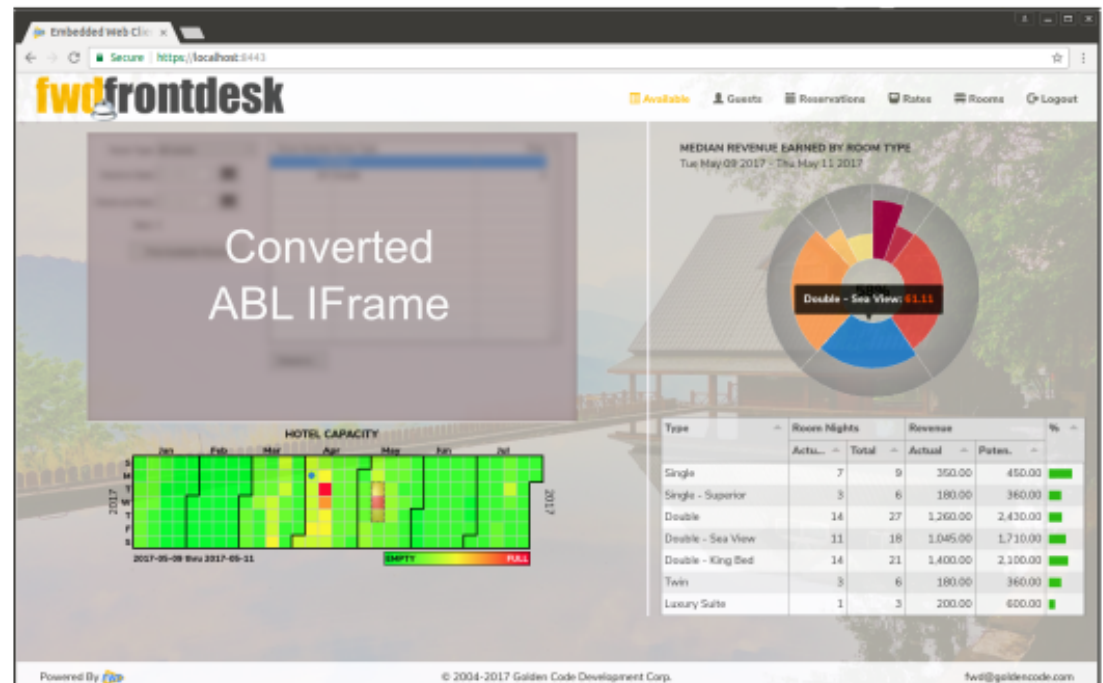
Embedded Web Cli ×

Secure | https://localhost:8443

fwdfrontdesk

Available Guests Reservations Rates Rooms Logout

Converted
ABL IFrame

MEDIAN REVENUE EARNED BY ROOM TYPE
Tue May 09 2017 - Thu May 11 2017

Double - Sea View: 61.11

HOTEL CAPACITY

Jan Feb Mar Apr May Jun Jul

S M T W T F S

2017

2017

2017-05-09 thru 2017-05-11

EMPTY FULL

| Type | Room Nights | | Revenue | | % |
|---|---|---|---|---|---|
| | Actu... | Total | Actual | Poten. | |
| Single | 7 | 9 | 350.00 | 450.00 | |
| Single - Superior | 3 | 6 | 180.00 | 360.00 | |
| Double | 14 | 27 | 1,260.00 | 2,430.00 | |
| Double - Sea View | 11 | 18 | 1,045.00 | 1,710.00 | |
| Double - King Bed | 14 | 21 | 1,400.00 | 2,100.00 | |
| Twin | 3 | 6 | 180.00 | 360.00 | |
| Luxury Suite | 1 | 3 | 200.00 | 600.00 | |

Powered By fwd

© 2004-2017 Golden Code Development Corp.

fwd@goldencode.com